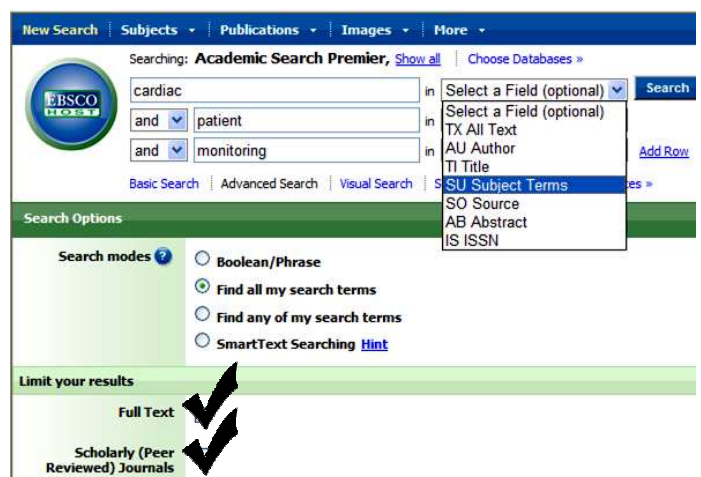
New Search | Subjects ▾ | Publications ▾ | Images ▾ | More ▾

EBSCO HOST

Searching: Academic Search Premier, Show all | Choose Databases »

cardiac in Select a Field (optional) Search

and patient in

and monitoring in Add Row

Select a Field (optional)
TX All Text
AU Author
TI Title
SU Subject Terms
SO Source
AB Abstract
IS ISSN

Basic Search | Advanced Search | Visual Search | S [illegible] es »

Search Options

Search modes ?

Boolean/Phrase

Find all my search terms

Find any of my search terms

SmartText Searching Hint

Limit your results

Full Text

Scholarly (Peer Reviewed) Journals